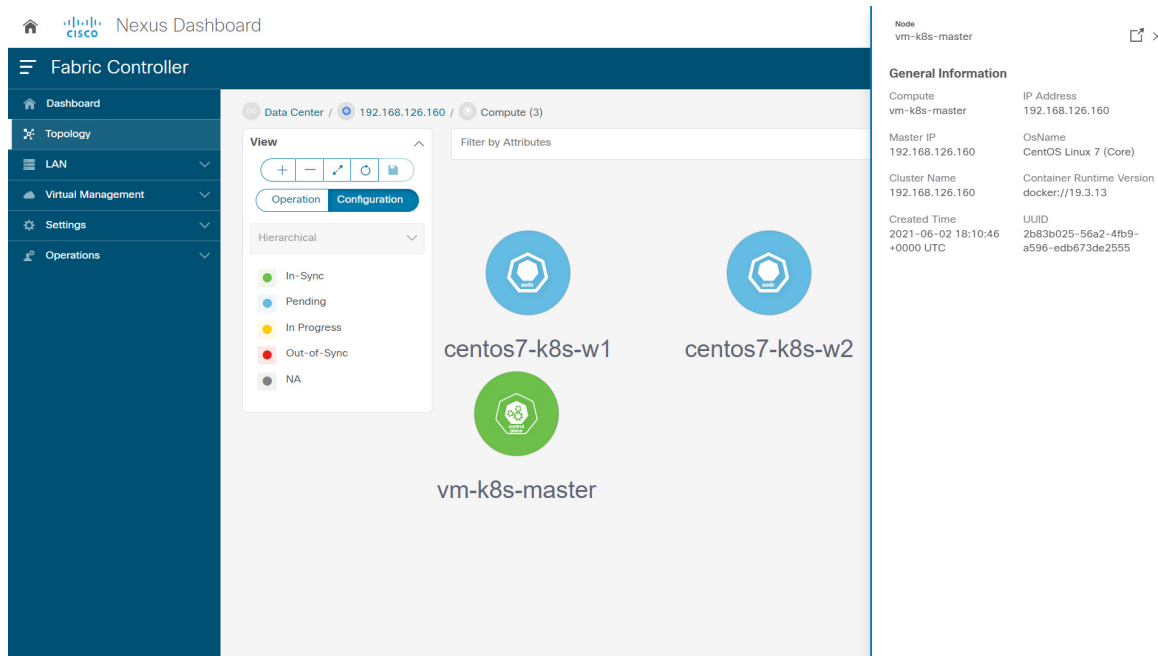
cisco Nexus Dashboard

Fabric Controller

Dashboard
Topology
LAN
Virtual Management
Settings
Operations

Data Center / 192.168.126.160 / Compute (3)

View

Operation Configuration

Hierarchical

In-Sync
Pending
In Progress
Out-of-Sync
NA

Filter by Attributes

node
centos7-k8s-w1

node
centos7-k8s-w2

control plane
vm-k8s-master

Node
vm-k8s-master

General Information

Compute
vm-k8s-master

IP Address
192.168.126.160

Master IP
192.168.126.160

OsName
CentOS Linux 7 (Core)

Cluster Name
192.168.126.160

Container Runtime Version
docker://19.3.13

Created Time
2021-06-02 18:10:46 +0000 UTC

UUID
2b83b025-56a2-4fb9-a596-edb673de2555